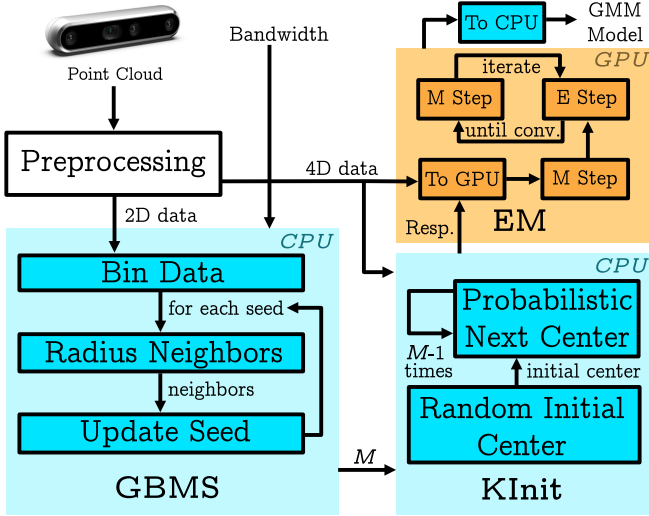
Point Cloud

Bandwidth

To CPU

GMM Model

GPU

iterate

M Step

E Step

until conv.

Preprocessing

4D data

To GPU

M Step

2D data

Resp.

EM

CPU

CPU

Bin Data

for each seed

Probabilistic Next Center

Radius Neighbors

$M$-1 times

initial center

neighbors

Random Initial Center

Update Seed

$M$

GBMS

KInit